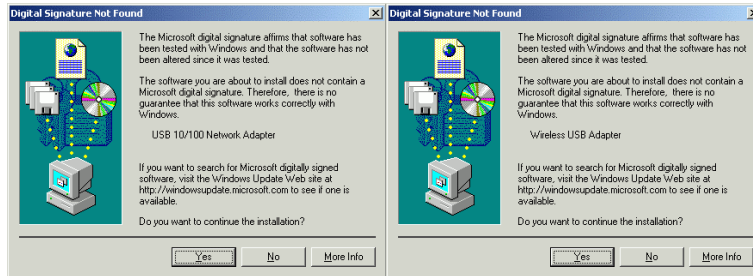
Digital Signature Not Found

The Microsoft digital signature affirms that software has been tested with Windows and that the software has not been altered since it was tested.

The software you are about to install does not contain a Microsoft digital signature. Therefore, there is no guarantee that this software works correctly with Windows.

USB 10/100 Network Adapter

If you want to search for Microsoft digitally signed software, visit the Windows Update Web site at http://windowsupdate.microsoft.com to see if one is available.

Do you want to continue the installation?

Yes No More Info

Digital Signature Not Found

The Microsoft digital signature affirms that software has been tested with Windows and that the software has not been altered since it was tested.

The software you are about to install does not contain a Microsoft digital signature. Therefore, there is no guarantee that this software works correctly with Windows.

Wireless USB Adapter

If you want to search for Microsoft digitally signed software, visit the Windows Update Web site at http://windowsupdate.microsoft.com to see if one is available.

Do you want to continue the installation?

Yes No More Info